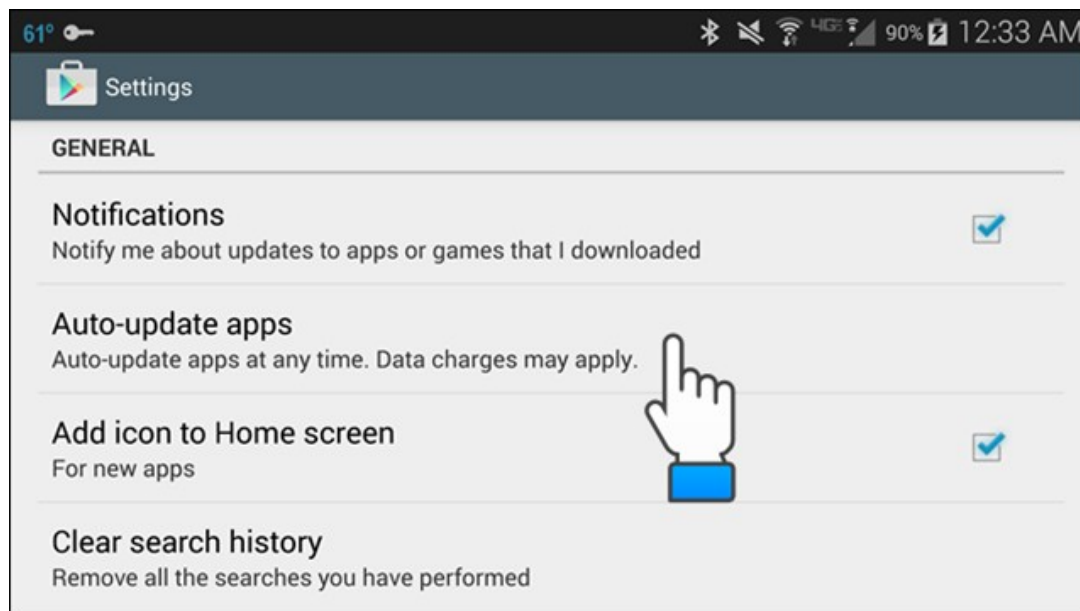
61° 4G 90% 12:33 AM

Settings

GENERAL

Notifications
Notify me about updates to apps or games that I downloaded

Auto-update apps
Auto-update apps at any time. Data charges may apply.

Add icon to Home screen
For new apps

Clear search history
Remove all the searches you have performed